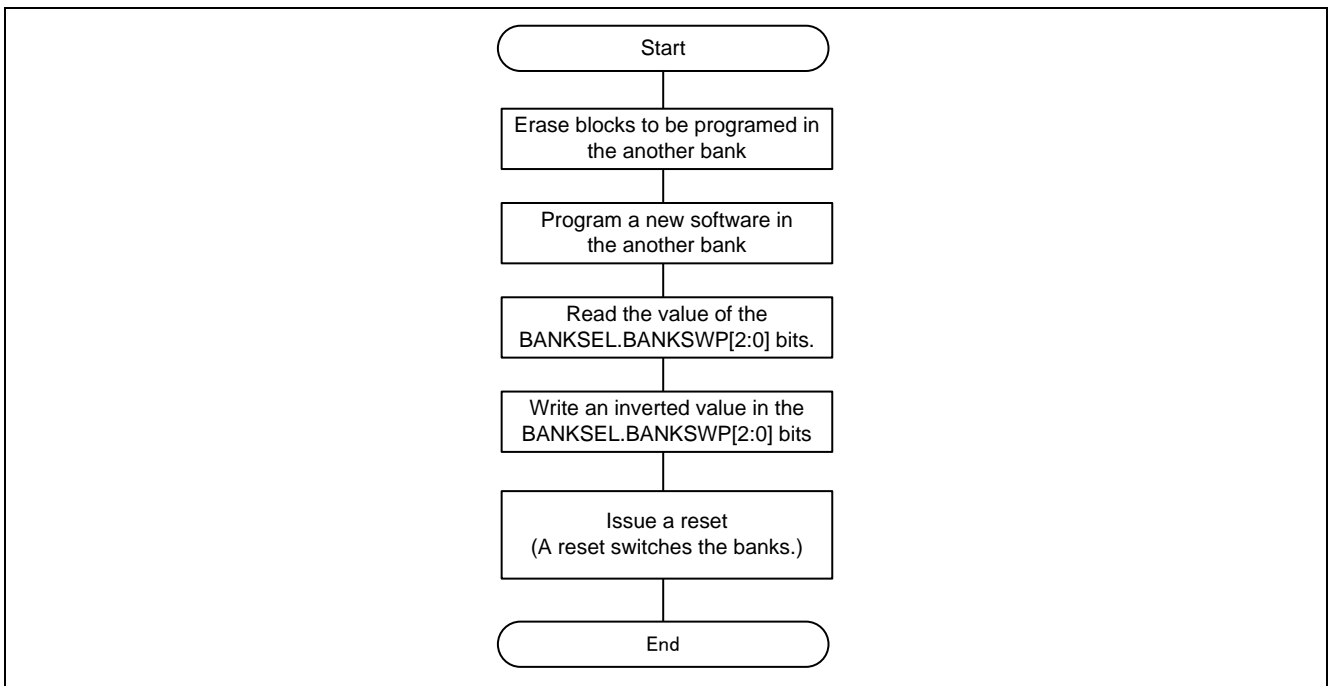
Start

Erase blocks to be programed in the another bank

Program a new software in the another bank

Read the value of the BANKSEL.BANKSWP[2:0] bits.

Write an inverted value in the BANKSEL.BANKSWP[2:0] bits

Issue a reset
(A reset switches the banks.)

End